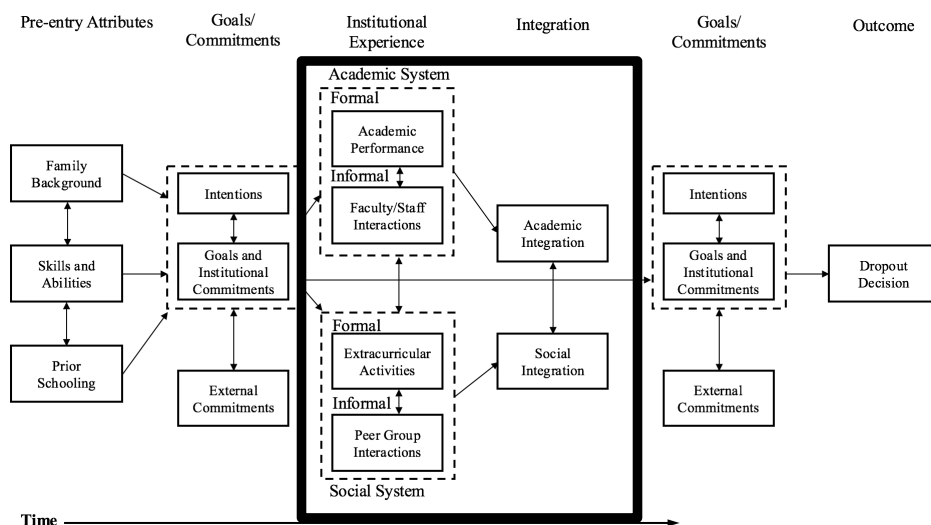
Pre-entry Attributes

Goals/ Commitments

Institutional Experience

Integration

Goals/ Commitments

Outcome

Academic System

Formal

Academic Performance

Informal

Faculty/Staff Interactions

Family Background

Intentions

Skills and Abilities

Goals and Institutional Commitments

Prior Schooling

External Commitments

Academic Integration

Formal

Extracurricular Activities

Informal

Peer Group Interactions

Social System

Social Integration

Intentions

Goals and Institutional Commitments

External Commitments

Dropout Decision

Time